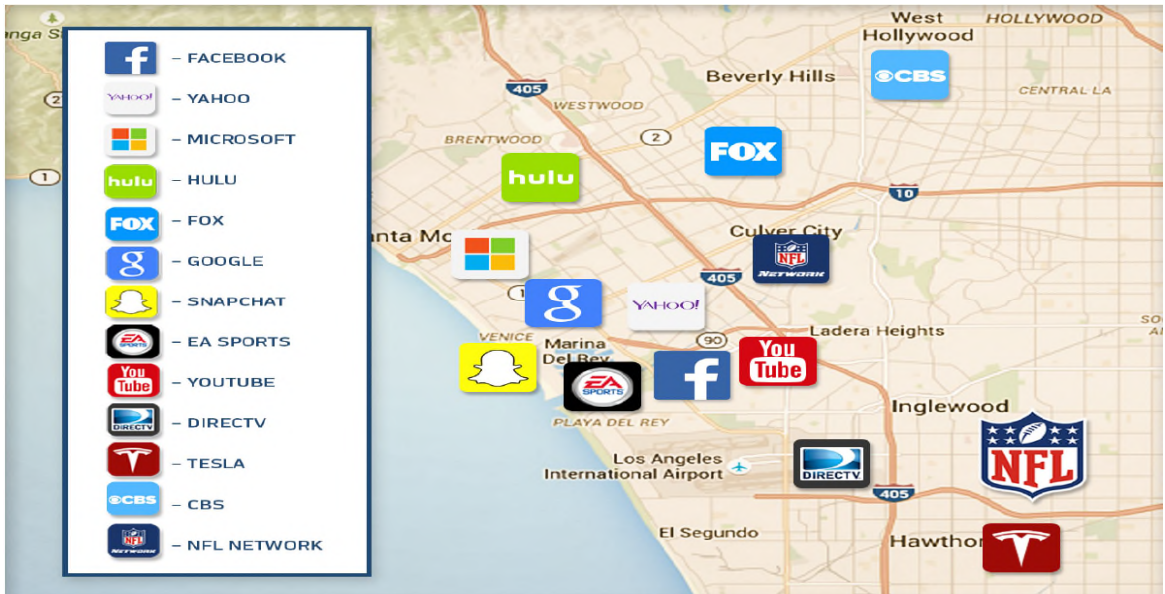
– FACEBOOK
– YAHOO
– MICROSOFT
– HULU
– FOX
– GOOGLE
– SNAPCHAT
– EA SPORTS
– YOUTUBE
– DIRECTV
– TESLA
– CBS
– NFL NETWORK

anga S
2
1
West Hollywood
HOLLYWOOD
Beverly Hills
CBS
CENTRAL LA
405
WESTWOOD
BRENTWOOD
2
FOX
hulu
10
nta Mo
Culver City
NFL NETWORK
405
1
YAHOO!
Ladera Heights
SO
VENICE
Marina Del Rey
90
You Tube
EA SPORTS
PLAYA DEL REY
Inglewood
NFL
Los Angeles International Airport
DIRECTV
405
El Segundo
Hawthor